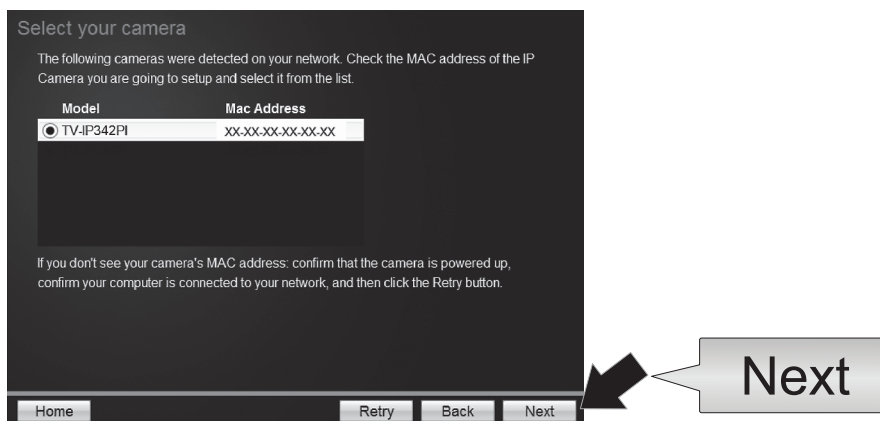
Select your camera

The following cameras were detected on your network. Check the MAC address of the IP Camera you are going to setup and select it from the list.

| Model | Mac Address |
|---|---|
| TV-IP342PI | XX-XX-XX-XX-XX-XX |

If you don't see your camera's MAC address: confirm that the camera is powered up, confirm your computer is connected to your network, and then click the Retry button.

Home

Retry

Back

Next

Next